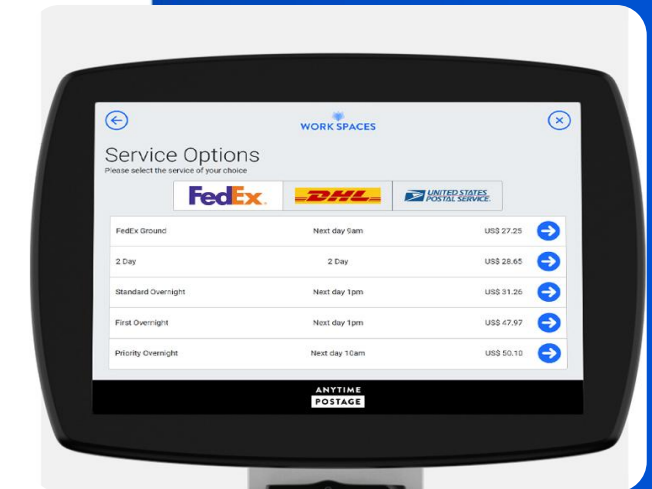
WORK SPACES

Service Options
Please select the service of your choice

FedEx.
DHL
UNITED STATES POSTAL SERVICE.

| FedEx Ground | Next day 9am | US$ 27.25 |
|---|---|---|
| 2 Day | 2 Day | US$ 28.65 |
| Standard Overnight | Next day 1pm | US$ 31.26 |
| First Overnight | Next day 1pm | US$ 47.97 |
| Priority Overnight | Next day 10am | US$ 50.10 |

ANYTIME
POSTAGE